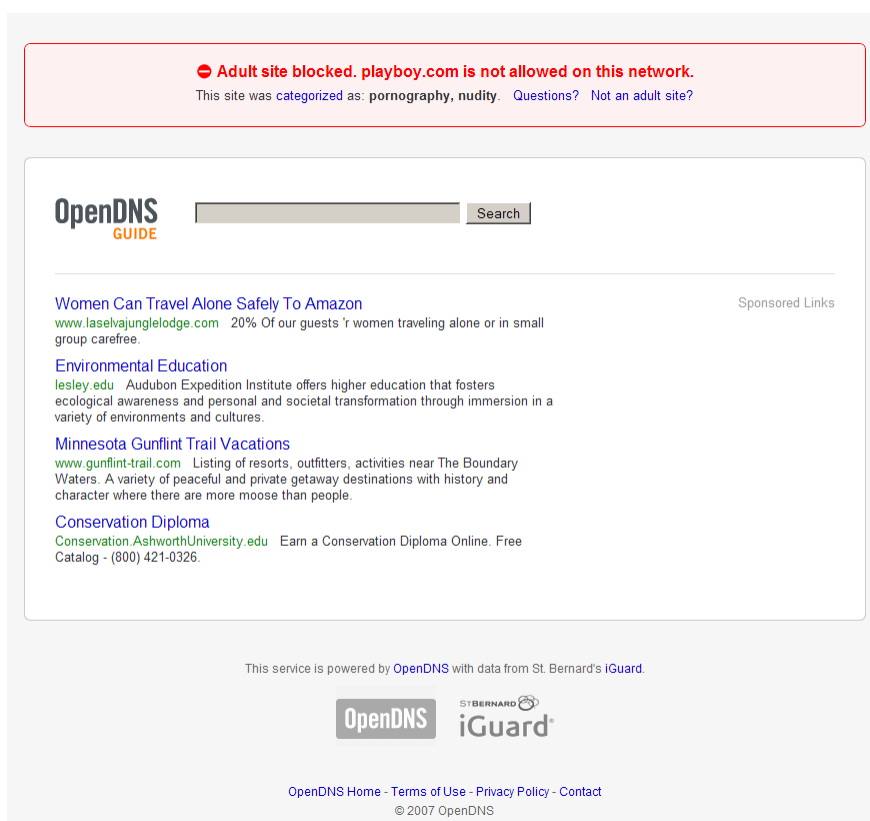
Adult site blocked. playboy.com is not allowed on this network.

This site was categorized as: pornography, nudity. Questions? Not an adult site?

OpenDNS GUIDE

Search

Sponsored Links

Women Can Travel Alone Safely To Amazon
www.laselvajunglelodge.com 20% Of our guests 'r women traveling alone or in small group carefree.

Environmental Education
lesley.edu Audubon Expedition Institute offers higher education that fosters ecological awareness and personal and societal transformation through immersion in a variety of environments and cultures.

Minnesota Gunflint Trail Vacations
www.gunflint-trail.com Listing of resorts, outfitters, activities near The Boundary Waters. A variety of peaceful and private getaway destinations with history and character where there are more moose than people.

Conservation Diploma
Conservation.AshworthUniversity.edu Earn a Conservation Diploma Online. Free Catalog - (800) 421-0326.

This service is powered by OpenDNS with data from St. Bernard's iGuard.

OpenDNS

ST BERNARD iGuard®

OpenDNS Home - Terms of Use - Privacy Policy - Contact
© 2007 OpenDNS